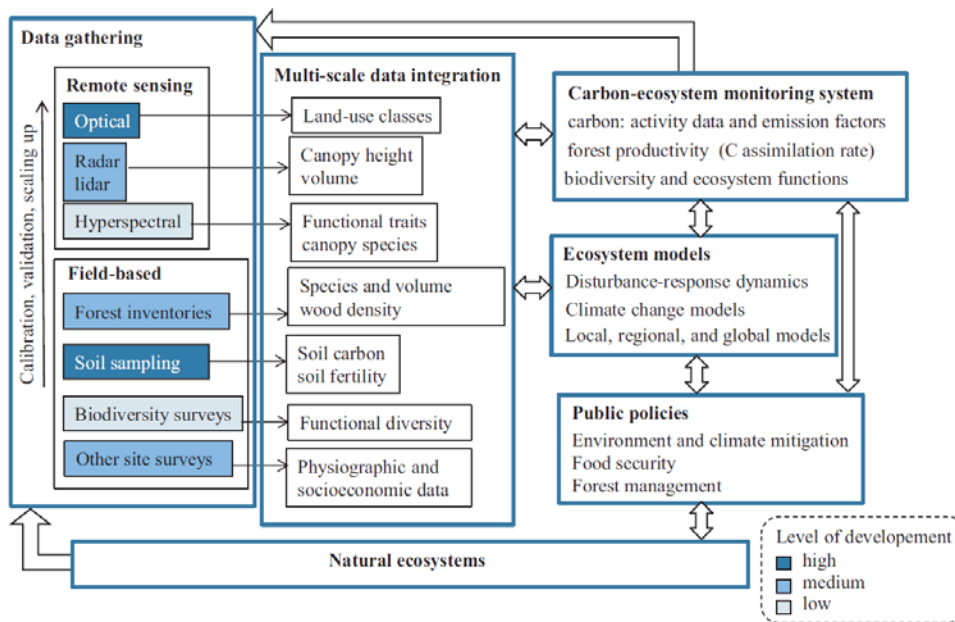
Data gathering

Calibration, validation, scaling up

Remote sensing

Optical

Radar lidar

Hyperspectral

Field-based

Forest inventories

Soil sampling

Biodiversity surveys

Other site surveys

Multi-scale data integration

Land-use classes

Canopy height volume

Functional traits canopy species

Species and volume wood density

Soil carbon soil fertility

Functional diversity

Physiographic and socioeconomic data

Carbon-ecosystem monitoring system
carbon: activity data and emission factors
forest productivity (C assimilation rate)
biodiversity and ecosystem functions

Ecosystem models
Disturbance-response dynamics
Climate change models
Local, regional, and global models

Public policies
Environment and climate mitigation
Food security
Forest management

Natural ecosystems

Level of developement
high
medium
low